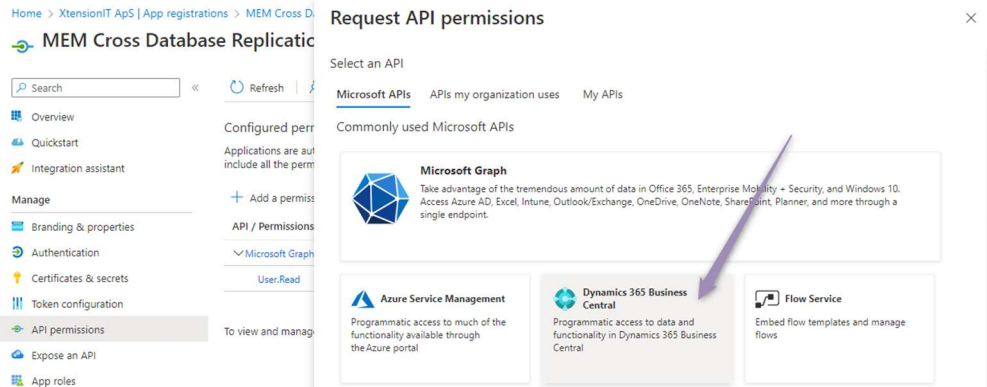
Home > XtensionIT ApS | App registrations > MEM Cross Da

MEM Cross Database Replicatio

Search

Overview

Quickstart

Integration assistant

Manage

Branding & properties

Authentication

Certificates & secrets

Token configuration

API permissions

Expose an API

App roles

Refresh

Configured perr

Applications are aut include all the perm

Add a permiss

API / Permissions

Microsoft Graph

User.Read

To view and manag

Request API permissions

Select an API

Microsoft APIs APIs my organization uses My APIs

Commonly used Microsoft APIs

Microsoft Graph

Take advantage of the tremendous amount of data in Office 365, Enterprise Mobility + Security, and Windows 10. Access Azure AD, Excel, Intune, Outlook/Exchange, OneDrive, OneNote, SharePoint, Planner, and more through a single endpoint.

Azure Service Management

Programmatic access to much of the functionality available through the Azure portal

Dynamics 365 Business Central

Programmatic access to data and functionality in Dynamics 365 Business Central

Flow Service

Embed flow templates and manage flows